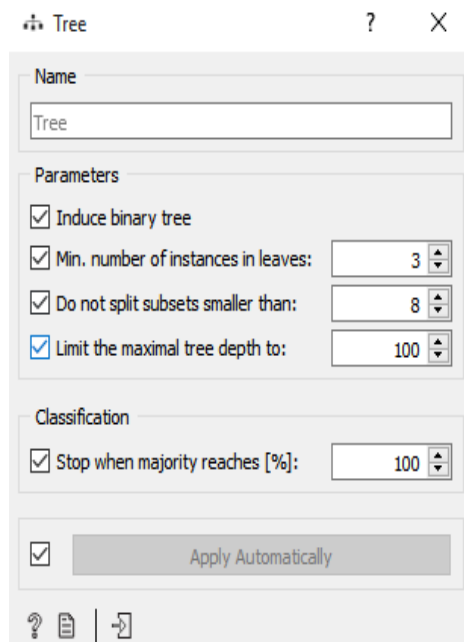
Tree ? X

Name

Tree

Parameters

Induce binary tree

Min. number of instances in leaves: 3

Do not split subsets smaller than: 8

Limit the maximal tree depth to: 100

Classification

Stop when majority reaches [%]: 100

Apply Automatically